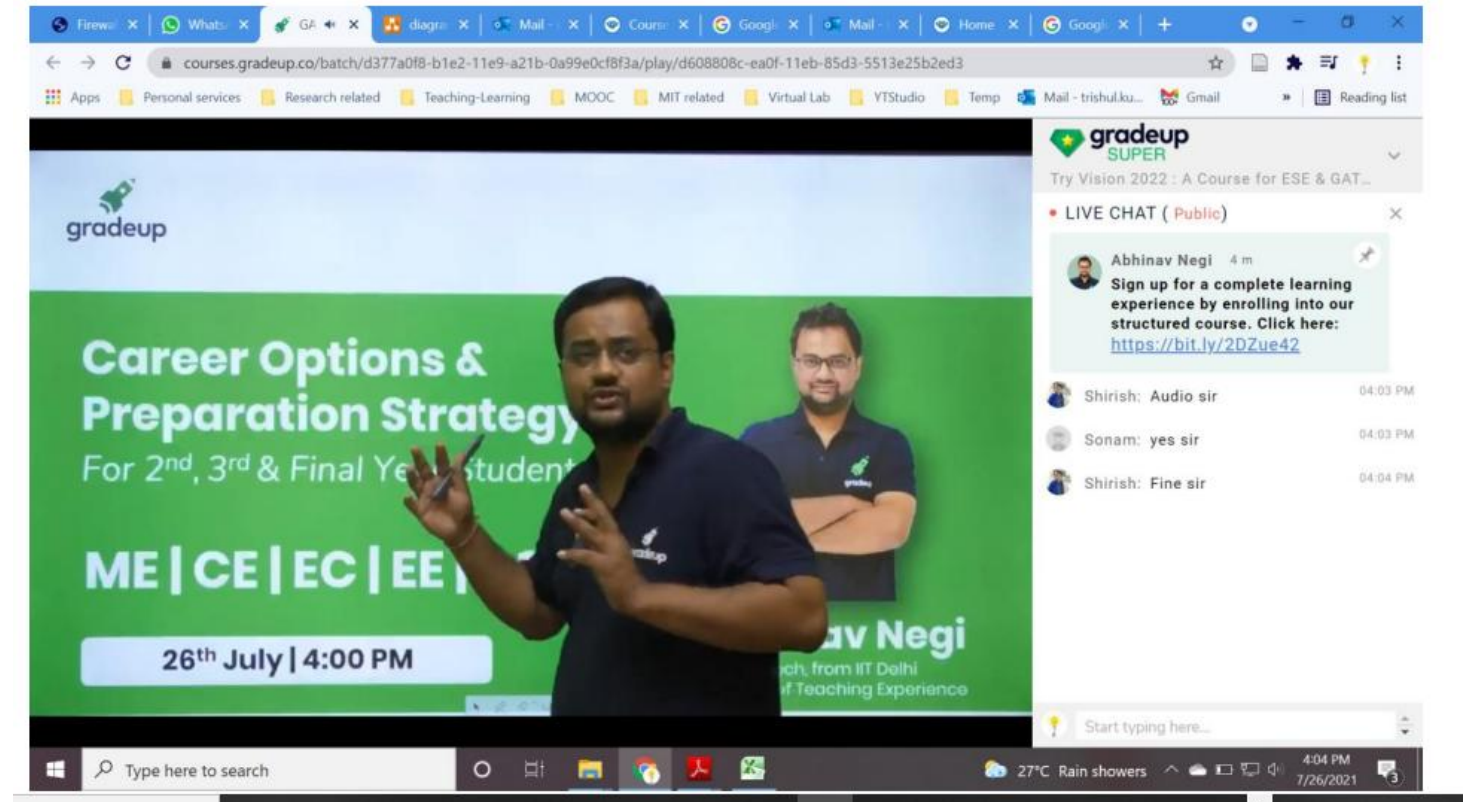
Firewa × | Whats × | GA × | diagra × | Mail - × | Course × | Googl × | Mail - × | Home × | Googl × | +

courses.gradeup.co/batch/d377a0f8-b1e2-11e9-a21b-0a99e0cf8f3a/play/d608808c-ea0f-11eb-85d3-5513e25b2ed3

Apps | Personal services | Research related | Teaching-Learning | MOOC | MIT related | Virtual Lab | YTStudio | Temp | Mail - trishul.ku... | Gmail | » | Reading list

gradeup

Career Options & Preparation Strategy

For 2$^{nd}$, 3$^{rd}$ & Final Ye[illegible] Student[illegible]

ME | CE | EC | EE | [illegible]

26$^{th}$ July | 4:00 PM

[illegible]av Negi

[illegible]ch, from IIT Delhi

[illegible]f Teaching Experience

gradeup SUPER

Try Vision 2022 : A Course for ESE & GAT...

• LIVE CHAT ( Public)

Abhinav Negi 4 m

Sign up for a complete learning experience by enrolling into our structured course. Click here: https://bit.ly/2DZue42

Shirish: Audio sir 04:03 PM

Sonam: yes sir 04:03 PM

Shirish: Fine sir 04:04 PM

Start typing here...

Type here to search

27°C Rain showers

4:04 PM 7/26/2021

3